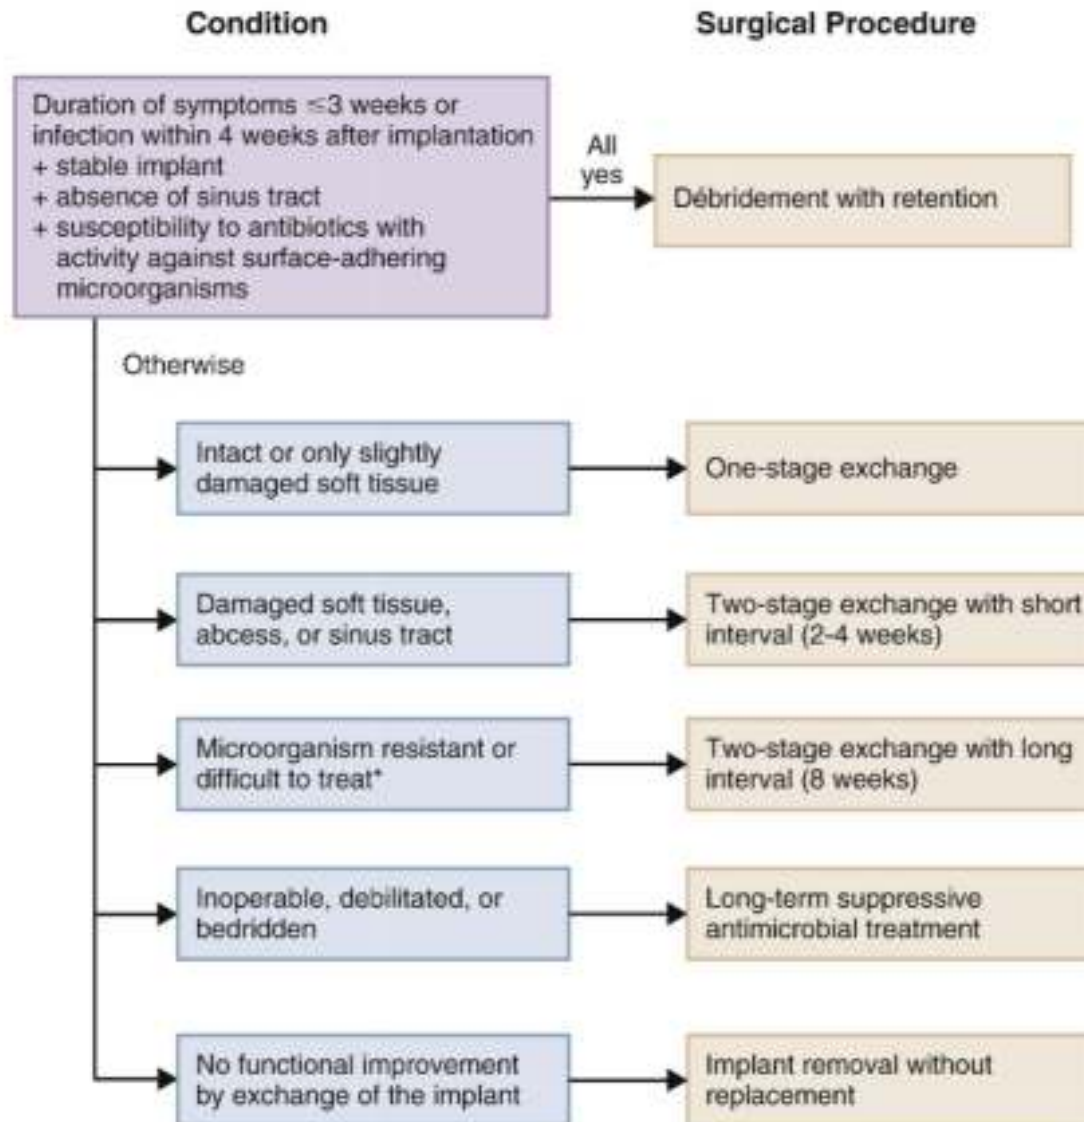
Condition

Surgical Procedure

Duration of symptoms $\leq$3 weeks or infection within 4 weeks after implantation
+ stable implant
+ absence of sinus tract
+ susceptibility to antibiotics with activity against surface-adhering microorganisms

All yes

Débridement with retention

Otherwise

Intact or only slightly damaged soft tissue

One-stage exchange

Damaged soft tissue, abcess, or sinus tract

Two-stage exchange with short interval (2-4 weeks)

Microorganism resistant or difficult to treat*

Two-stage exchange with long interval (8 weeks)

Inoperable, debilitated, or bedridden

Long-term suppressive antimicrobial treatment

No functional improvement by exchange of the implant

Implant removal without replacement